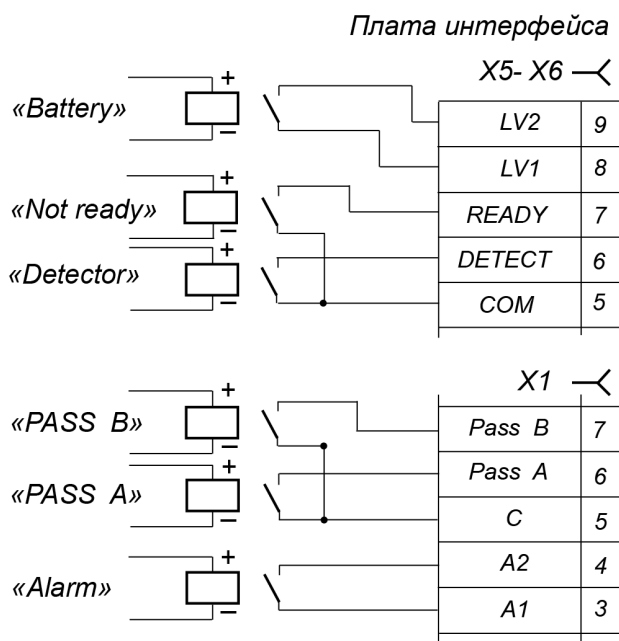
Плата интерфейса

X5- X6

«Battery» + –

«Not ready» + –

«Detector» + –

| | |
|---|---|
| LV2 | 9 |
| LV1 | 8 |
| READY | 7 |
| DETECT | 6 |
| COM | 5 |

X1

«PASS B» + –

«PASS A» + –

«Alarm» + –

| | |
|---|---|
| Pass B | 7 |
| Pass A | 6 |
| C | 5 |
| A2 | 4 |
| A1 | 3 |